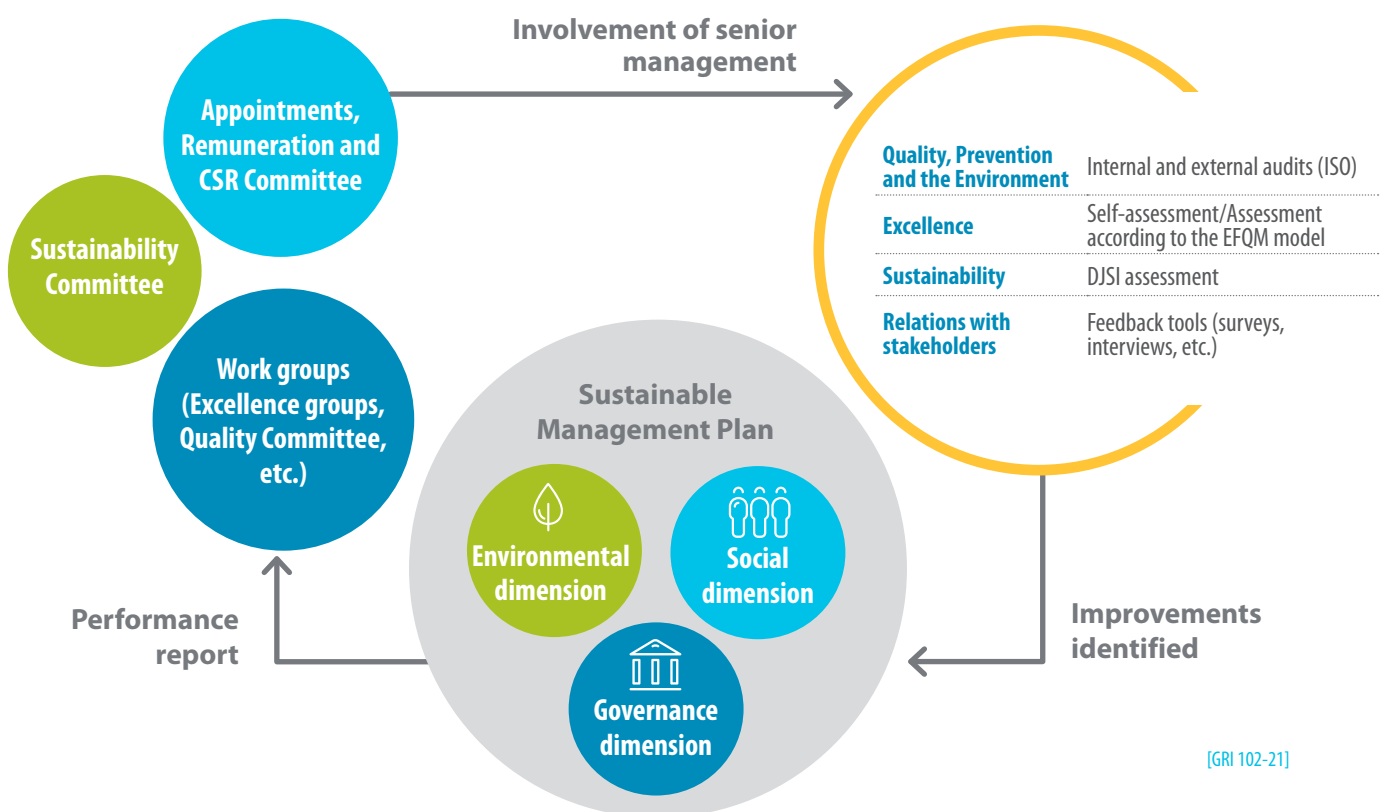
Involvement of senior management

Appointments, Remuneration and CSR Committee

Sustainability Committee

Work groups (Excellence groups, Quality Committee, etc.)

| Quality, Prevention and the Environment | Internal and external audits (ISO) |
|---|---|
| Excellence | Self-assessment/Assessment according to the EFQM model |
| Sustainability | DJSI assessment |
| Relations with stakeholders | Feedback tools (surveys, interviews, etc.) |

Sustainable Management Plan

Environmental dimension

Social dimension

Governance dimension

Performance report

Improvements identified

[GRI 102-21]